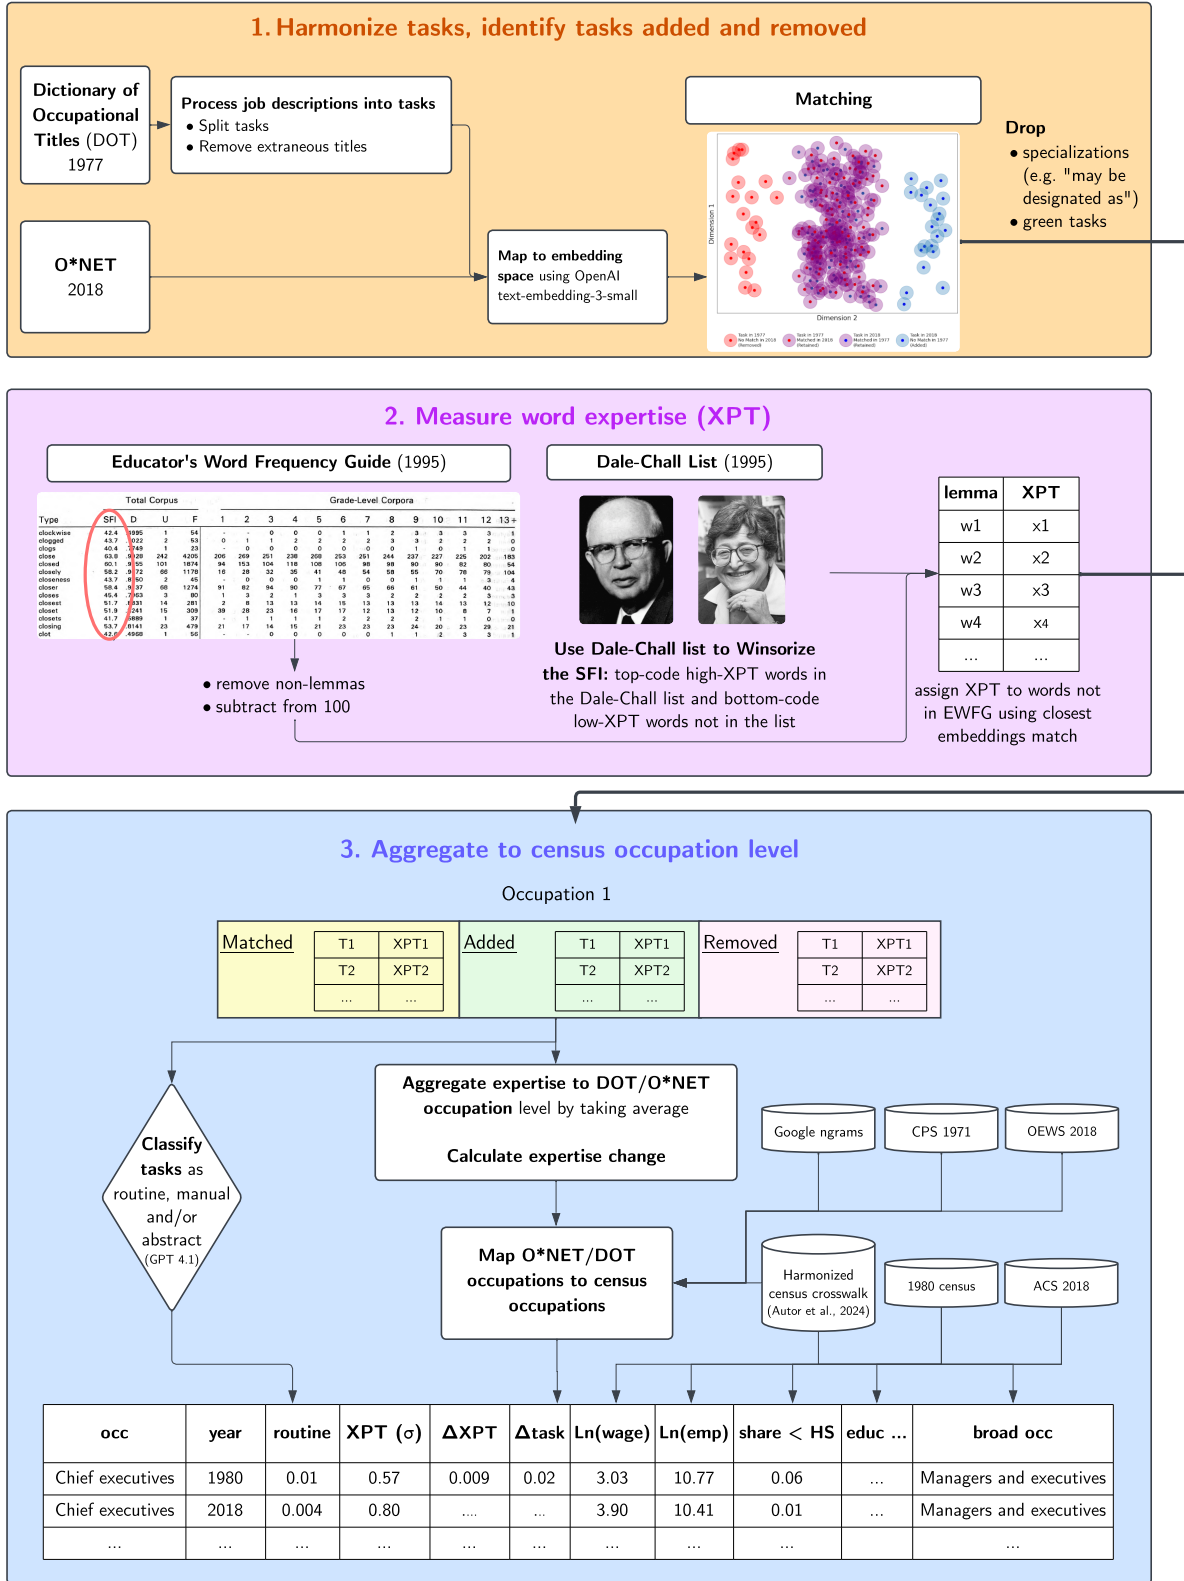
1. Harmonize tasks, identify tasks added and removed

Dictionary of Occupational Titles (DOT) 1977

Process job descriptions into tasks
• Split tasks
• Remove extraneous titles

O*NET 2018

Map to embedding space using OpenAI text-embedding-3-small

Matching

Dimension 1
Dimension 2

Task in 1977 No Match in 2018 (Removed)
Task in 1977 Matched in 2018 (Retained)
Task in 2018 Matched in 1977 (Retained)
Task in 2018 No Match in 1977 (Added)

Drop
• specializations (e.g. "may be designated as")
• green tasks

2. Measure word expertise (XPT)

Educator's Word Frequency Guide (1995)

| Type | SFI | D | U | F | 1 | 2 | 3 | 4 | 5 | 6 | 7 | 8 | 9 | 10 | 11 | 12 | 13+ |
|---|---|---|---|---|---|---|---|---|---|---|---|---|---|---|---|---|---|
| clockwise | 42.4 | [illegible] | 1 | 54 | - | - | 0 | 0 | 0 | 1 | 1 | 2 | 3 | 3 | 3 | 3 | 1 |
| clogged | 43.7 | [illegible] | 2 | 53 | 0 | 1 | 1 | 2 | 2 | 2 | 2 | 3 | 3 | 2 | 2 | 2 | 0 |
| clogs | 40.4 | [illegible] | 1 | 23 | - | 0 | 0 | 0 | 0 | 0 | 0 | 0 | 1 | 0 | 1 | 1 | 0 |
| close | 63.8 | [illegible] | 242 | 4205 | 206 | 269 | 251 | 238 | 268 | 253 | 251 | 244 | 237 | 227 | 225 | 202 | 183 |
| closed | 60.1 | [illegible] | 101 | 1874 | 94 | 153 | 104 | 118 | 108 | 106 | 98 | 98 | 90 | 90 | 82 | 80 | 54 |
| closely | 58.2 | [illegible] | 66 | 1178 | 16 | 28 | 32 | 35 | 41 | 48 | 54 | 58 | 55 | 70 | 78 | 79 | 104 |
| closeness | 43.7 | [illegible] | 2 | 45 | - | 0 | 0 | 0 | 1 | 1 | 0 | 0 | 1 | 1 | 1 | 3 | 4 |
| closer | 58.4 | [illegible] | 68 | 1274 | 91 | 82 | 94 | 90 | 77 | 67 | 65 | 66 | 61 | 50 | 44 | 40 | 43 |
| closes | 45.4 | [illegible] | 3 | 80 | 1 | 3 | 2 | 1 | 3 | 3 | 3 | 2 | 2 | 2 | 2 | 3 | 3 |
| closest | 51.7 | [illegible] | 14 | 281 | 2 | 8 | 13 | 13 | 14 | 15 | 13 | 13 | 13 | 14 | 13 | 12 | 10 |
| closet | 51.9 | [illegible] | 15 | 309 | 39 | 28 | 23 | 16 | 17 | 17 | 12 | 13 | 12 | 10 | 8 | 7 | 1 |
| closets | 41.7 | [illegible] | 1 | 37 | - | 1 | 1 | 1 | 1 | 2 | 2 | 2 | 2 | 1 | 1 | 0 | 0 |
| closing | 53.7 | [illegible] | 23 | 479 | 21 | 17 | 14 | 15 | 21 | 23 | 23 | 23 | 24 | 20 | 23 | 29 | 21 |
| clot | 42.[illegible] | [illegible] | 1 | 56 | - | - | 0 | 0 | 0 | 0 | 0 | 1 | 1 | 2 | 3 | 3 | 1 |

Total Corpus
Grade-Level Corpora

• remove non-lemmas
• subtract from 100

Dale-Chall List (1995)

Use Dale-Chall list to Winsorize the SFI: top-code high-XPT words in the Dale-Chall list and bottom-code low-XPT words not in the list

| lemma | XPT |
|---|---|
| w1 | x1 |
| w2 | x2 |
| w3 | x3 |
| w4 | x4 |
| ... | ... |

assign XPT to words not in EWFG using closest embeddings match

3. Aggregate to census occupation level

Occupation 1

Matched
| T1 | XPT1 |
|---|---|
| T2 | XPT2 |
| ... | ... |

Added
| T1 | XPT1 |
|---|---|
| T2 | XPT2 |
| ... | ... |

Removed
| T1 | XPT1 |
|---|---|
| T2 | XPT2 |
| ... | ... |

Classify tasks as routine, manual and/or abstract (GPT 4.1)

Aggregate expertise to DOT/O*NET occupation level by taking average

Calculate expertise change

Google ngrams
CPS 1971
OEWS 2018

Map O*NET/DOT occupations to census occupations

Harmonized census crosswalk (Autor et al., 2024)
1980 census
ACS 2018

| occ | year | routine | XPT ($\sigma$) | $\Delta$XPT | $\Delta$task | Ln(wage) | Ln(emp) | share < HS | educ ... | broad occ |
|---|---|---|---|---|---|---|---|---|---|---|
| Chief executives | 1980 | 0.01 | 0.57 | 0.009 | 0.02 | 3.03 | 10.77 | 0.06 | ... | Managers and executives |
| Chief executives | 2018 | 0.004 | 0.80 | .... | ... | 3.90 | 10.41 | 0.01 | ... | Managers and executives |
| ... | ... | ... | ... | ... | ... | ... | ... | ... | | ... |